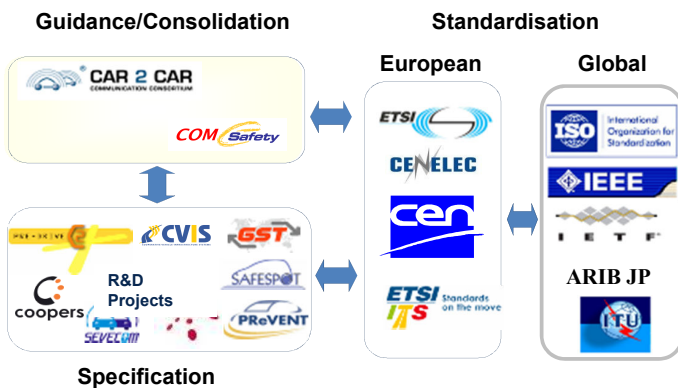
Guidance/Consolidation

Standardisation

European

Global

CAR 2 CAR
COMMUNICATION CONSORTIUM

COMSafety

ETSI

CENELEC

cen

ETSI ITS Standards on the move

ISO International Organization for Standardization

IEEE

I E T F

ARIB JP

ITU

CVIS

GST

SAFESPOT

PReVENT

coopers

SEVECOM

R&D Projects

Specification